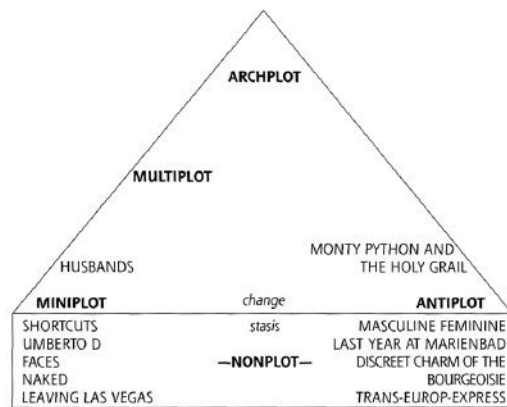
ARCHPLOT

MULTIPLOT

HUSBANDS

MONTY PYTHON AND THE HOLY GRAIL

MINIPLOT

change

ANTIPLOT

SHORTCUTS
UMBERTO D
FACES
NAKED
LEAVING LAS VEGAS

stasis

—NONPLOT—

MASCULINE FEMININE
LAST YEAR AT MARIENBAD
DISCREET CHARM OF THE BOURGEOISIE
TRANS-EUROP-EXPRESS